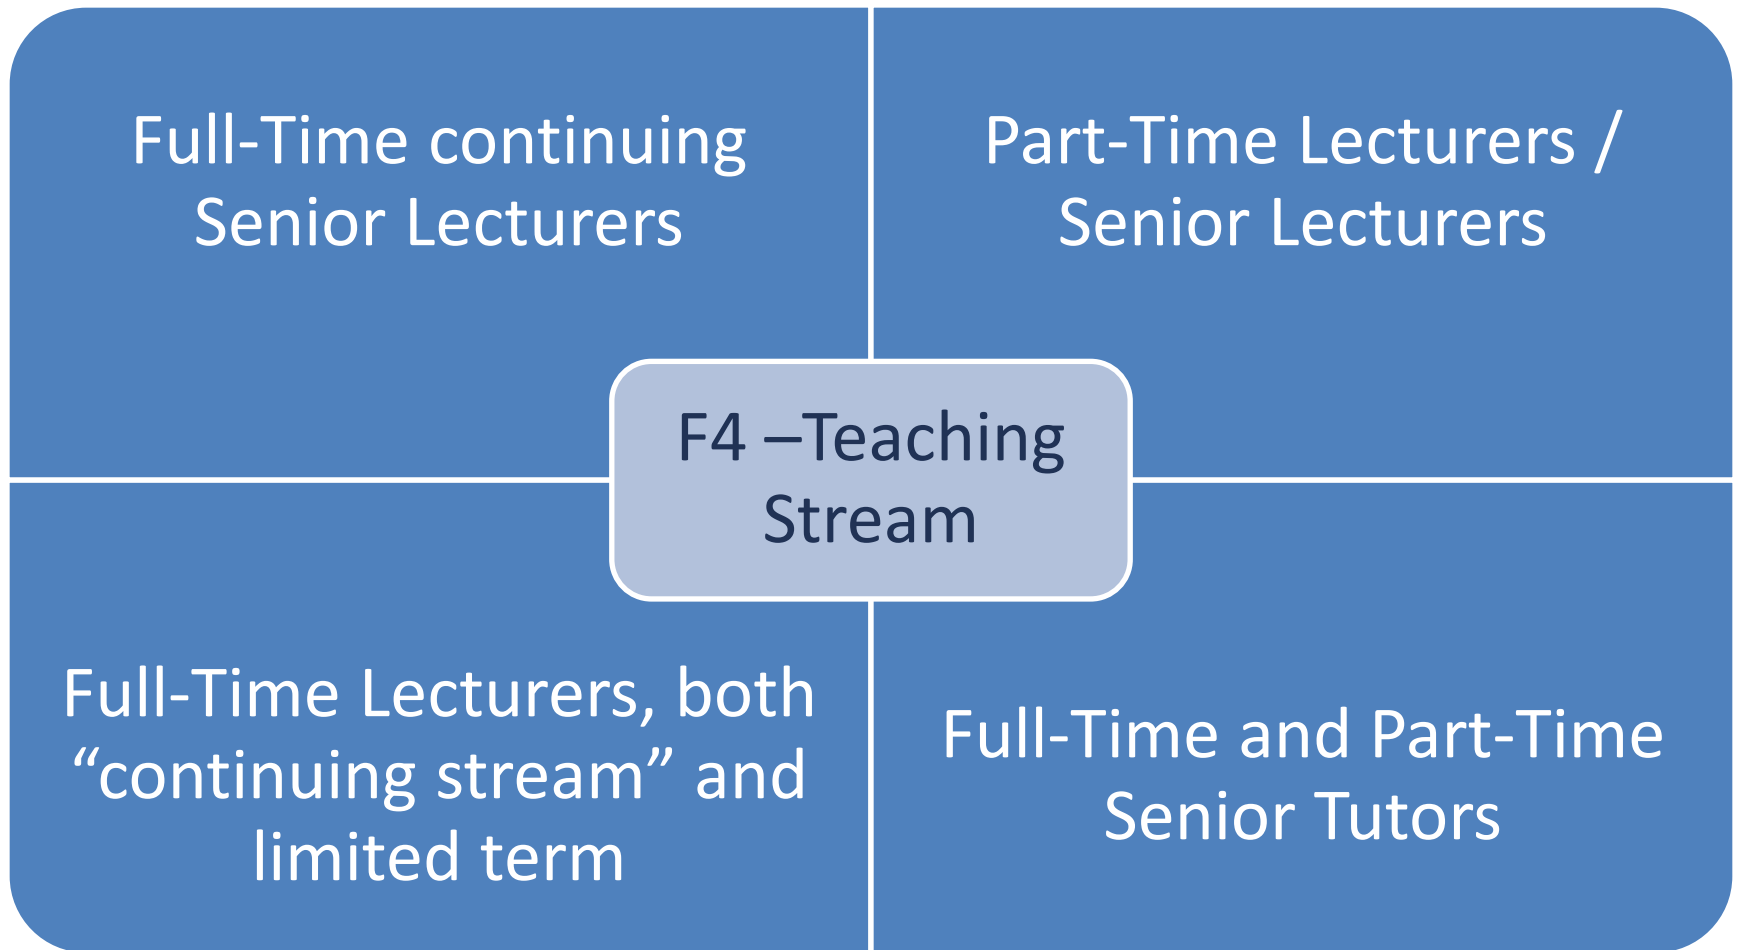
Full-Time continuing Senior Lecturers

Part-Time Lecturers / Senior Lecturers

F4 –Teaching Stream

Full-Time Lecturers, both “continuing stream” and limited term

Full-Time and Part-Time Senior Tutors